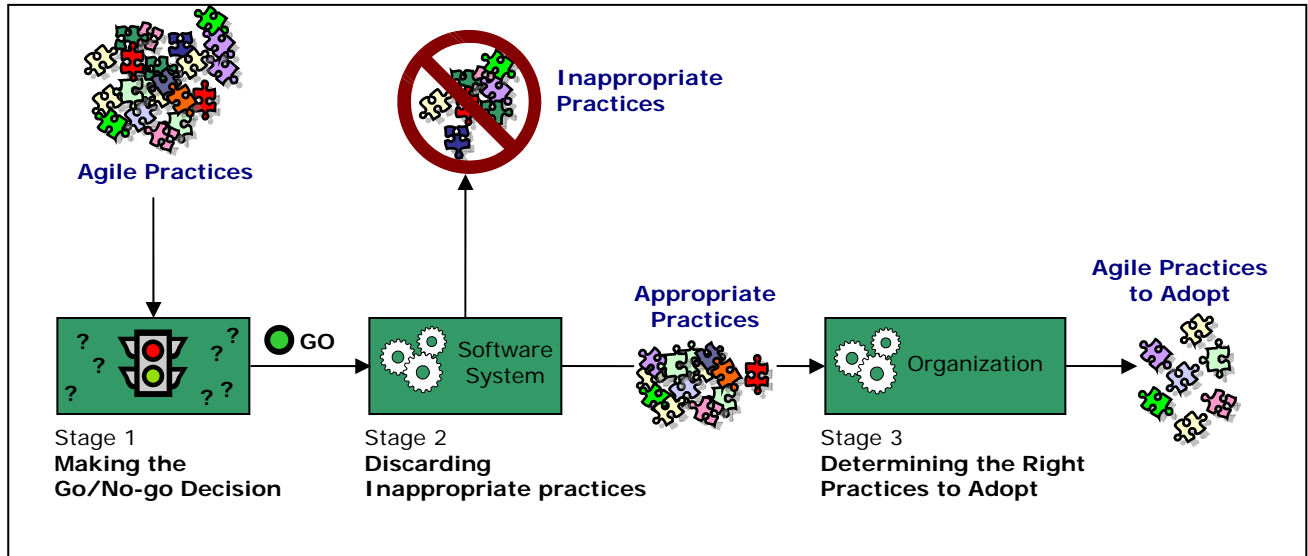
Agile Practices

Inappropriate Practices

? ? ? ? ? ? ? ?

GO

Software System

Appropriate Practices

Organization

Agile Practices to Adopt

Stage 1
**Making the Go/No-go Decision**

Stage 2
**Discarding Inappropriate practices**

Stage 3
**Determining the Right Practices to Adopt**